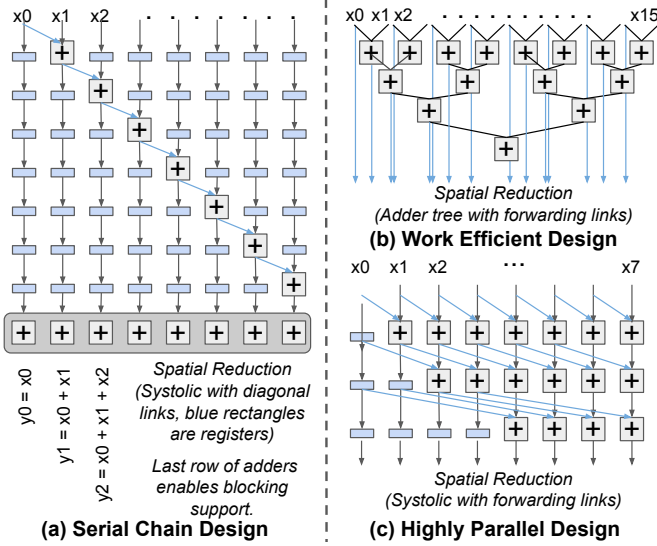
x0 x1 x2 . . . . . . .

+ + + + + + + +

+ + + + + + + + + + + + + + +

y0 = x0

y1 = x0 + x1

y2 = x0 + x1 + x2

Spatial Reduction (Systolic with diagonal links, blue rectangles are registers)

Last row of adders enables blocking support.

(a) Serial Chain Design

x0 x1 x2 . . . . . . . . . . x15

+ + + + + + + + + + + + + + +

Spatial Reduction (Adder tree with forwarding links)

(b) Work Efficient Design

x0 x1 x2 ... x7

+ + + + + + + + + + + + + + + + + +

Spatial Reduction (Systolic with forwarding links)

(c) Highly Parallel Design